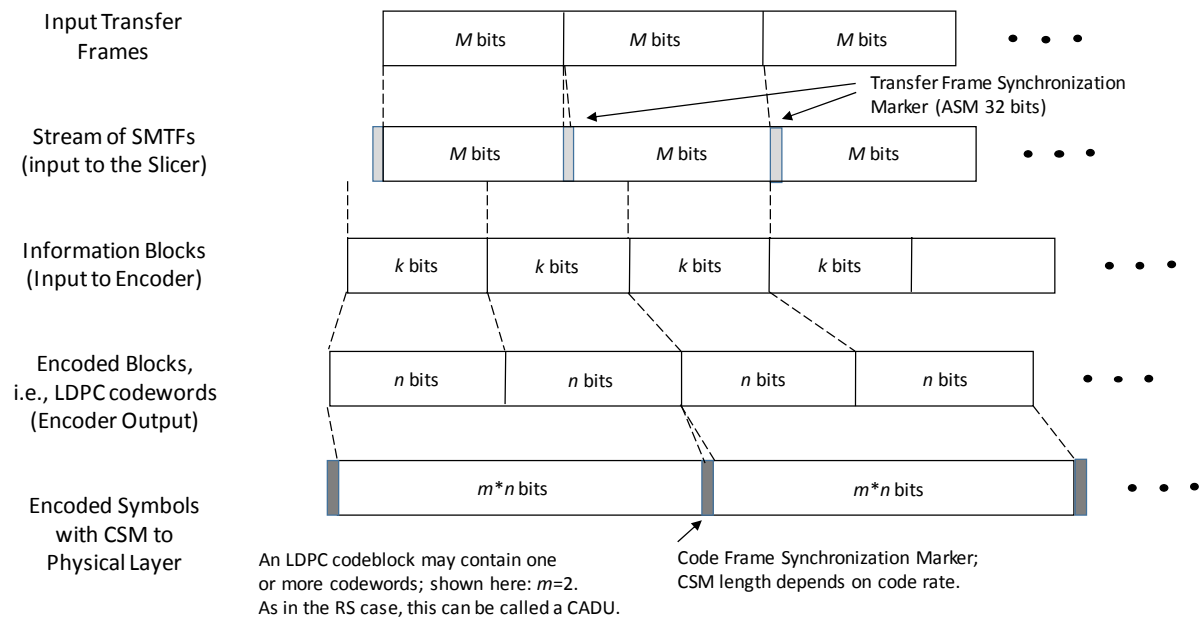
Input Transfer Frames

M bits | M bits | M bits • • •

Transfer Frame Synchronization Marker (ASM 32 bits)

Stream of SMTFs (input to the Slicer)

M bits | M bits | M bits • • •

Information Blocks (Input to Encoder)

k bits | k bits | k bits | k bits • • •

Encoded Blocks, i.e., LDPC codewords (Encoder Output)

n bits | n bits | n bits | n bits • • •

Encoded Symbols with CSM to Physical Layer

m*n bits | m*n bits • • •

An LDPC codeblock may contain one or more codewords; shown here: m=2. As in the RS case, this can be called a CADU.

Code Frame Synchronization Marker; CSM length depends on code rate.